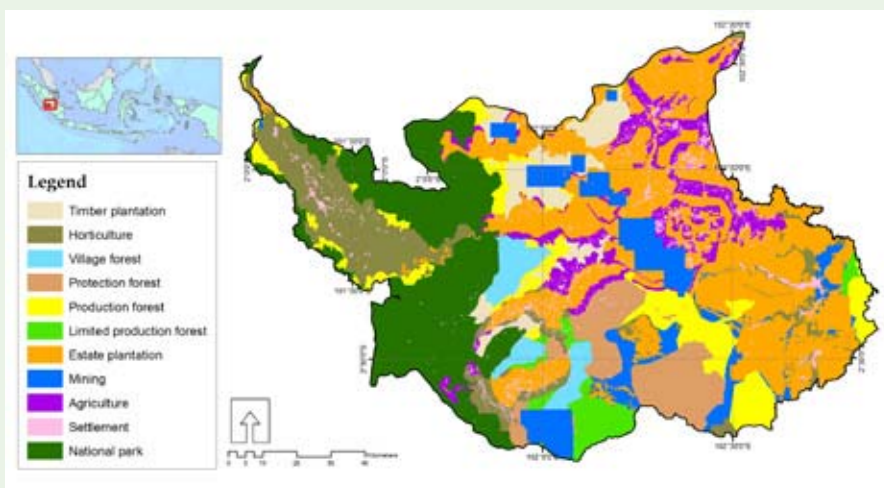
Legend
Timber plantation
Horticulture
Village forest
Protection forest
Production forest
Limited production forest
Estate plantation
Mining
Agriculture
Settlement
National park

0 5 10 20 30 40 Kilometers